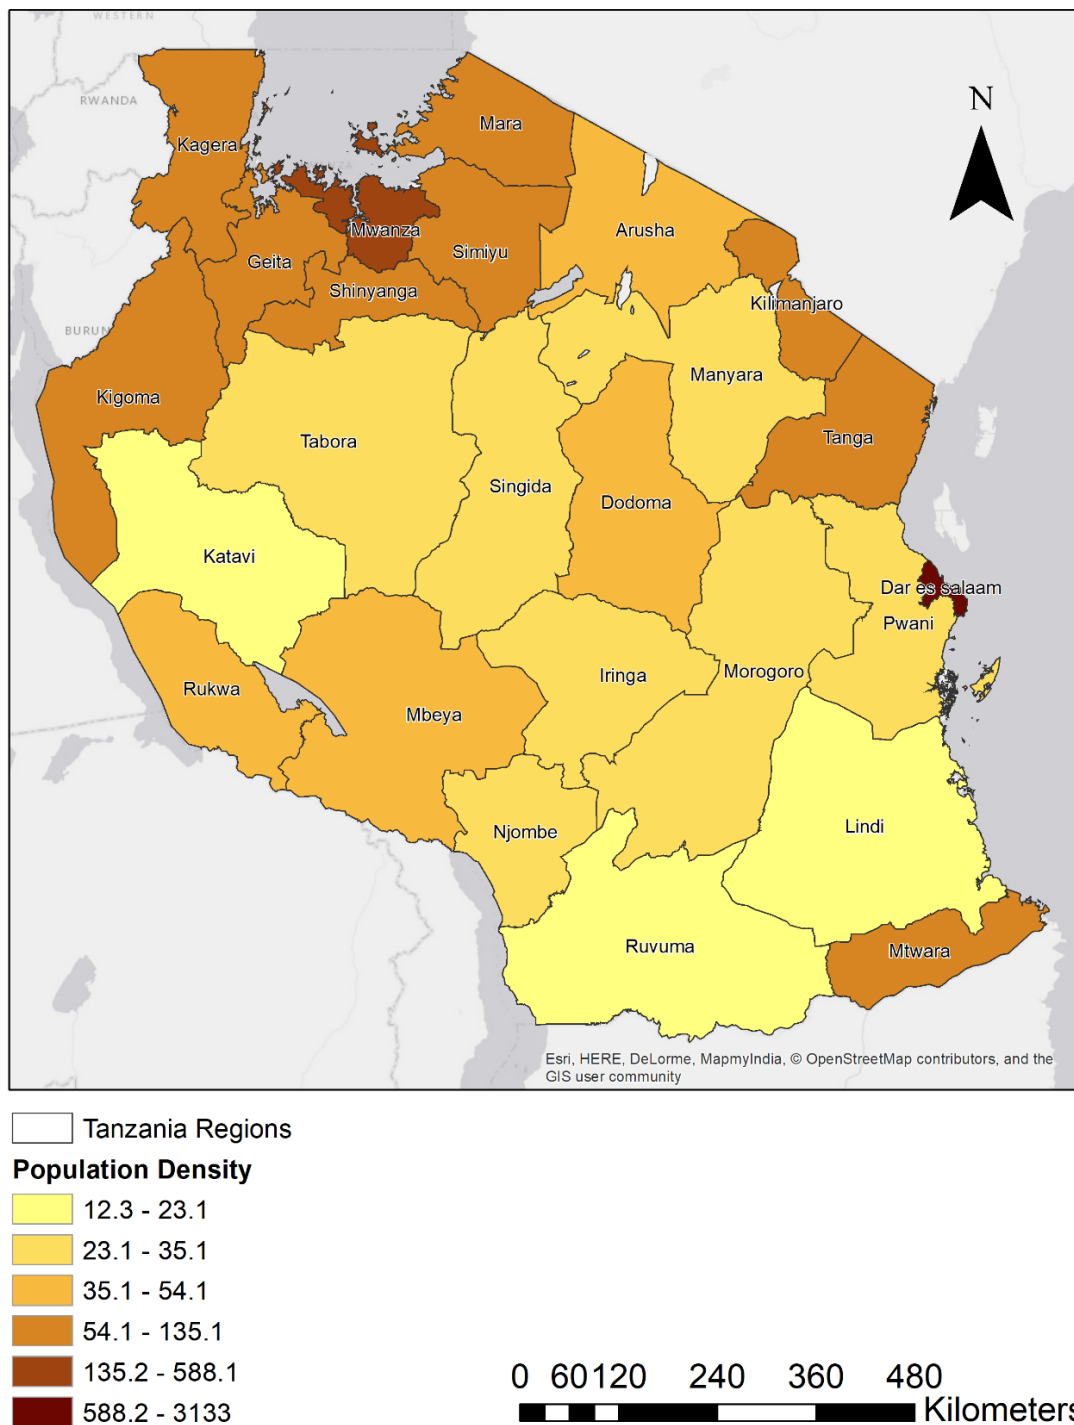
WESTERN

RWANDA

BURUN

N

Kagera

Mara

Mwanza

Simiyu

Geita

Shinyanga

Arusha

Kilimanjaro

Manyara

Kigoma

Tabora

Singida

Dodoma

Tanga

Katavi

Dar es salaam

Pwani

Iringa

Morogoro

Rukwa

Mbeya

Njombe

Lindi

Ruvuma

Mtwara

Esri, HERE, DeLorme, MapmyIndia, © OpenStreetMap contributors, and the GIS user community

Tanzania Regions

Population Density

12.3 - 23.1

23.1 - 35.1

35.1 - 54.1

54.1 - 135.1

135.2 - 588.1

588.2 - 3133

0 60120 240 360 480

Kilometers